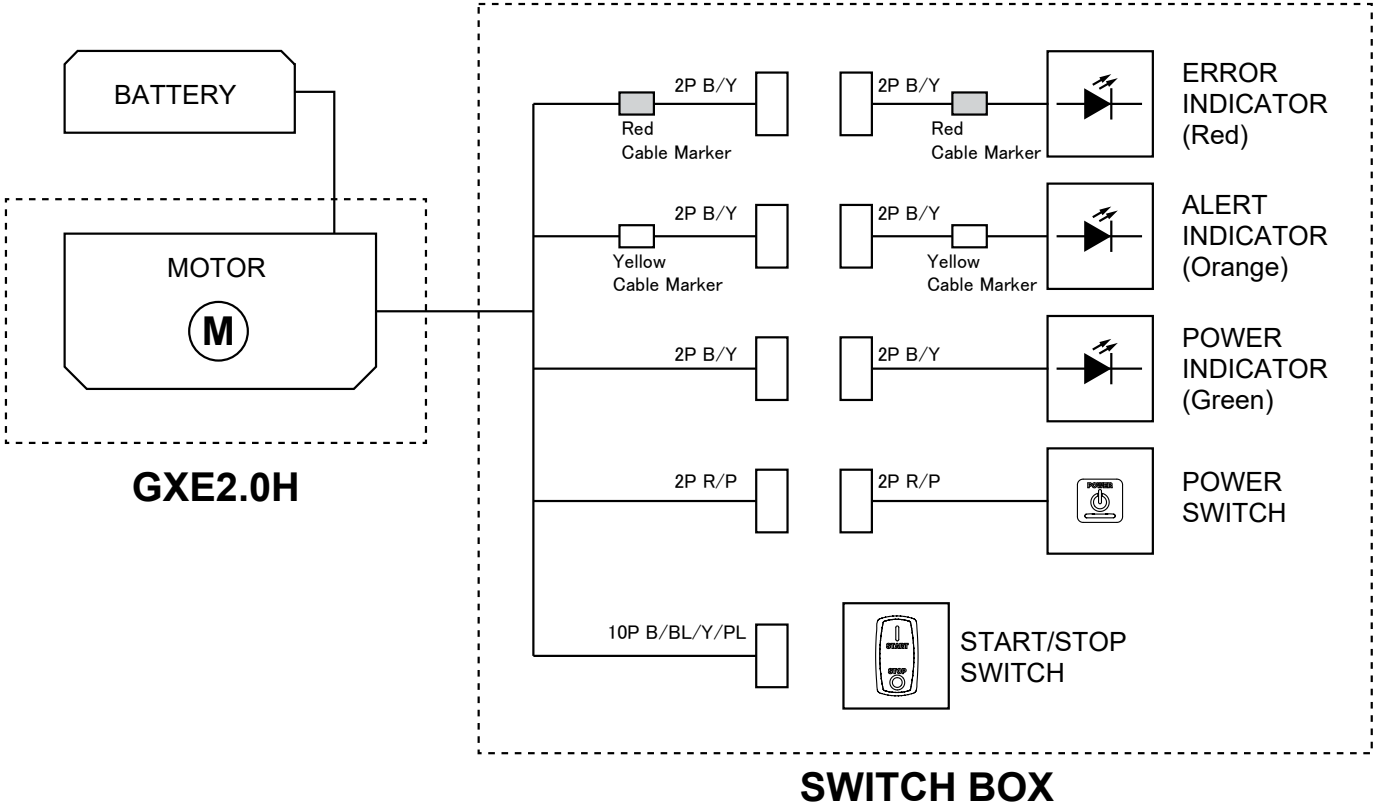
BATTERY

MOTOR

M

GXE2.0H

2P B/Y

Red
Cable Marker

2P B/Y

Red
Cable Marker

ERROR
INDICATOR
(Red)

2P B/Y

Yellow
Cable Marker

2P B/Y

Yellow
Cable Marker

ALERT
INDICATOR
(Orange)

2P B/Y

2P B/Y

POWER
INDICATOR
(Green)

2P R/P

2P R/P

POWER

POWER
SWITCH

10P B/BL/Y/PL

START

STOP

START/STOP
SWITCH

SWITCH BOX